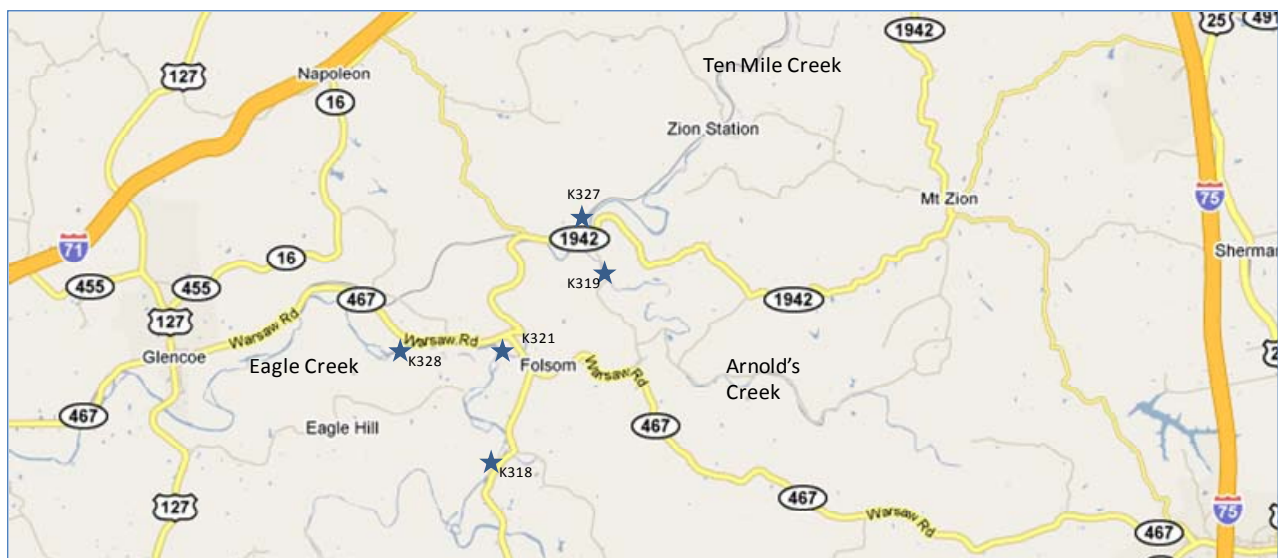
1942
25
491
127
Napoleon
Ten Mile Creek
16
Zion Station
K327
Mt Zion
75
71
1942
16
Sherman
455
455
K319
467
1942
127
Warsaw Rd
K321
Glencoe
Warsaw Rd
Eagle Creek
K328
Folsom
Warsaw Rd
Arnold's Creek
467
Eagle Hill
467
K318
127
467
Warsaw Rd
467
75